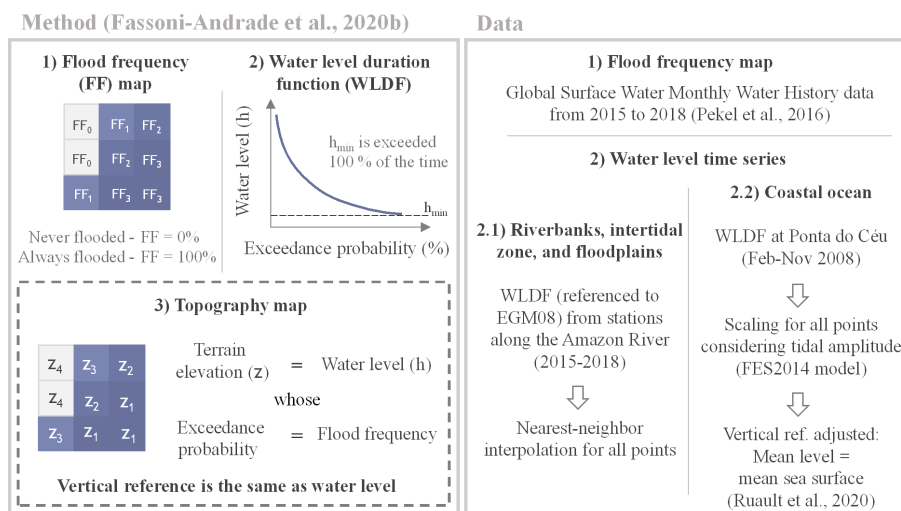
Method (Fassoni-Andrade et al., 2020b)

1) Flood frequency (FF) map

| $FF_0$ | $FF_1$ | $FF_2$ |
|---|---|---|
| $FF_0$ | $FF_2$ | $FF_3$ |
| $FF_1$ | $FF_3$ | $FF_3$ |

Never flooded - FF = 0%
Always flooded - FF = 100%

2) Water level duration function (WLDF)

Water level (h)

$h_{min}$ is exceeded 100 % of the time

$h_{min}$

Exceedance probability (%)

3) Topography map

| $z_4$ | $z_3$ | $z_2$ |
|---|---|---|
| $z_4$ | $z_2$ | $z_1$ |
| $z_3$ | $z_1$ | $z_1$ |

Terrain elevation (z) = Water level (h)
whose
Exceedance probability = Flood frequency

Vertical reference is the same as water level

Data

1) Flood frequency map

Global Surface Water Monthly Water History data from 2015 to 2018 (Pekel et al., 2016)

2) Water level time series

2.1) Riverbanks, intertidal zone, and floodplains

WLDF (referenced to EGM08) from stations along the Amazon River (2015-2018)

Nearest-neighbor interpolation for all points

2.2) Coastal ocean

WLDF at Ponta do Céu (Feb-Nov 2008)

Scaling for all points considering tidal amplitude (FES2014 model)

Vertical ref. adjusted: Mean level = mean sea surface (Ruault et al., 2020)